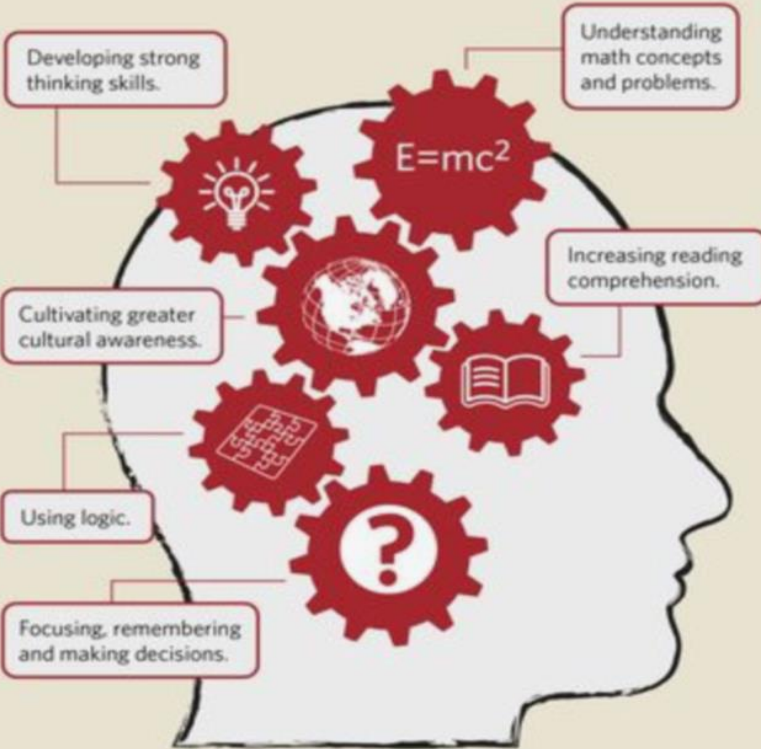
Developing strong thinking skills.

Understanding math concepts and problems.

$E=mc^2$

Increasing reading comprehension.

Cultivating greater cultural awareness.

Using logic.

?

Focusing, remembering and making decisions.